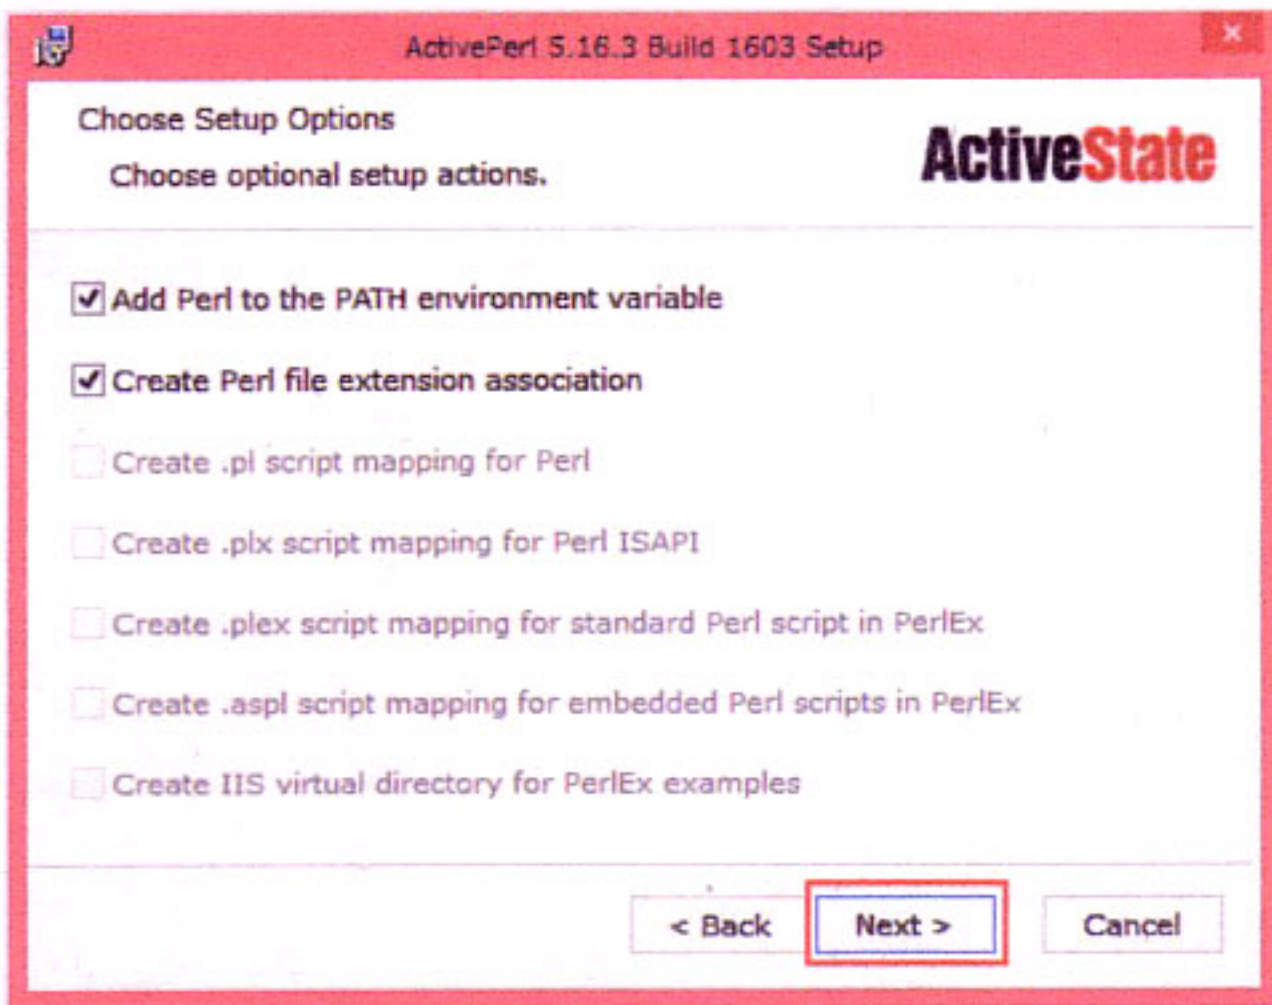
ActivePerl 5.16.3 Build 1603 Setup

Choose Setup Options

Choose optional setup actions.

ActiveState

Add Perl to the PATH environment variable

Create Perl file extension association

Create .pl script mapping for Perl

Create .plx script mapping for Perl ISAPI

Create .plex script mapping for standard Perl script in PerlEx

Create .aspl script mapping for embedded Perl scripts in PerlEx

Create IIS virtual directory for PerlEx examples

< Back

Next >

Cancel